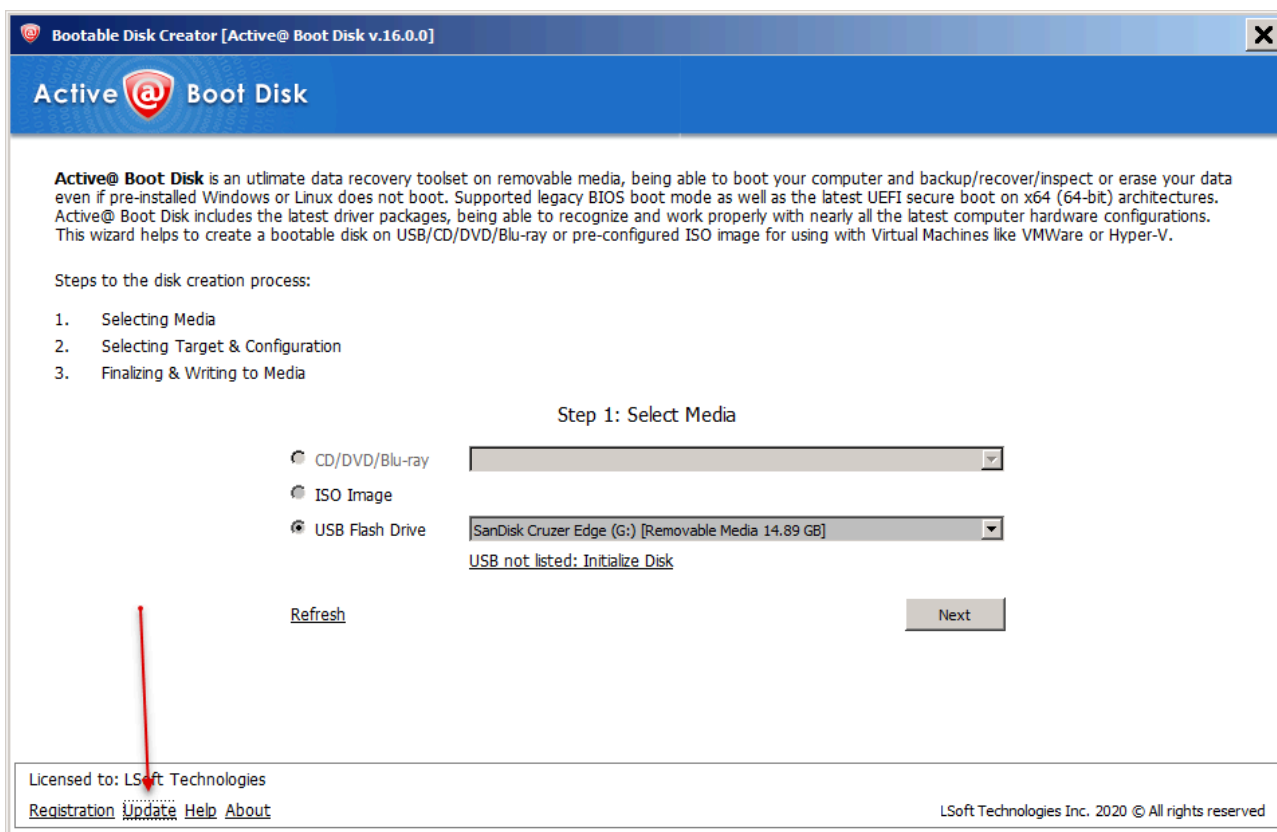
Bootable Disk Creator [Active@ Boot Disk v.16.0.0]

Active@ Boot Disk

Active@ Boot Disk is an utlimate data recovery toolset on removable media, being able to boot your computer and backup/recover/inspect or erase your data even if pre-installed Windows or Linux does not boot. Supported legacy BIOS boot mode as well as the latest UEFI secure boot on x64 (64-bit) architectures. Active@ Boot Disk includes the latest driver packages, being able to recognize and work properly with nearly all the latest computer hardware configurations. This wizard helps to create a bootable disk on USB/CD/DVD/Blu-ray or pre-configured ISO image for using with Virtual Machines like VMWare or Hyper-V.

Steps to the disk creation process:

1. Selecting Media
2. Selecting Target & Configuration
3. Finalizing & Writing to Media

Step 1: Select Media

CD/DVD/Blu-ray

ISO Image

USB Flash Drive SanDisk Cruzer Edge (G:) [Removable Media 14.89 GB]

USB not listed: Initialize Disk

Refresh

Next

Licensed to: LSoft Technologies

Registration Update Help About

LSoft Technologies Inc. 2020 © All rights reserved